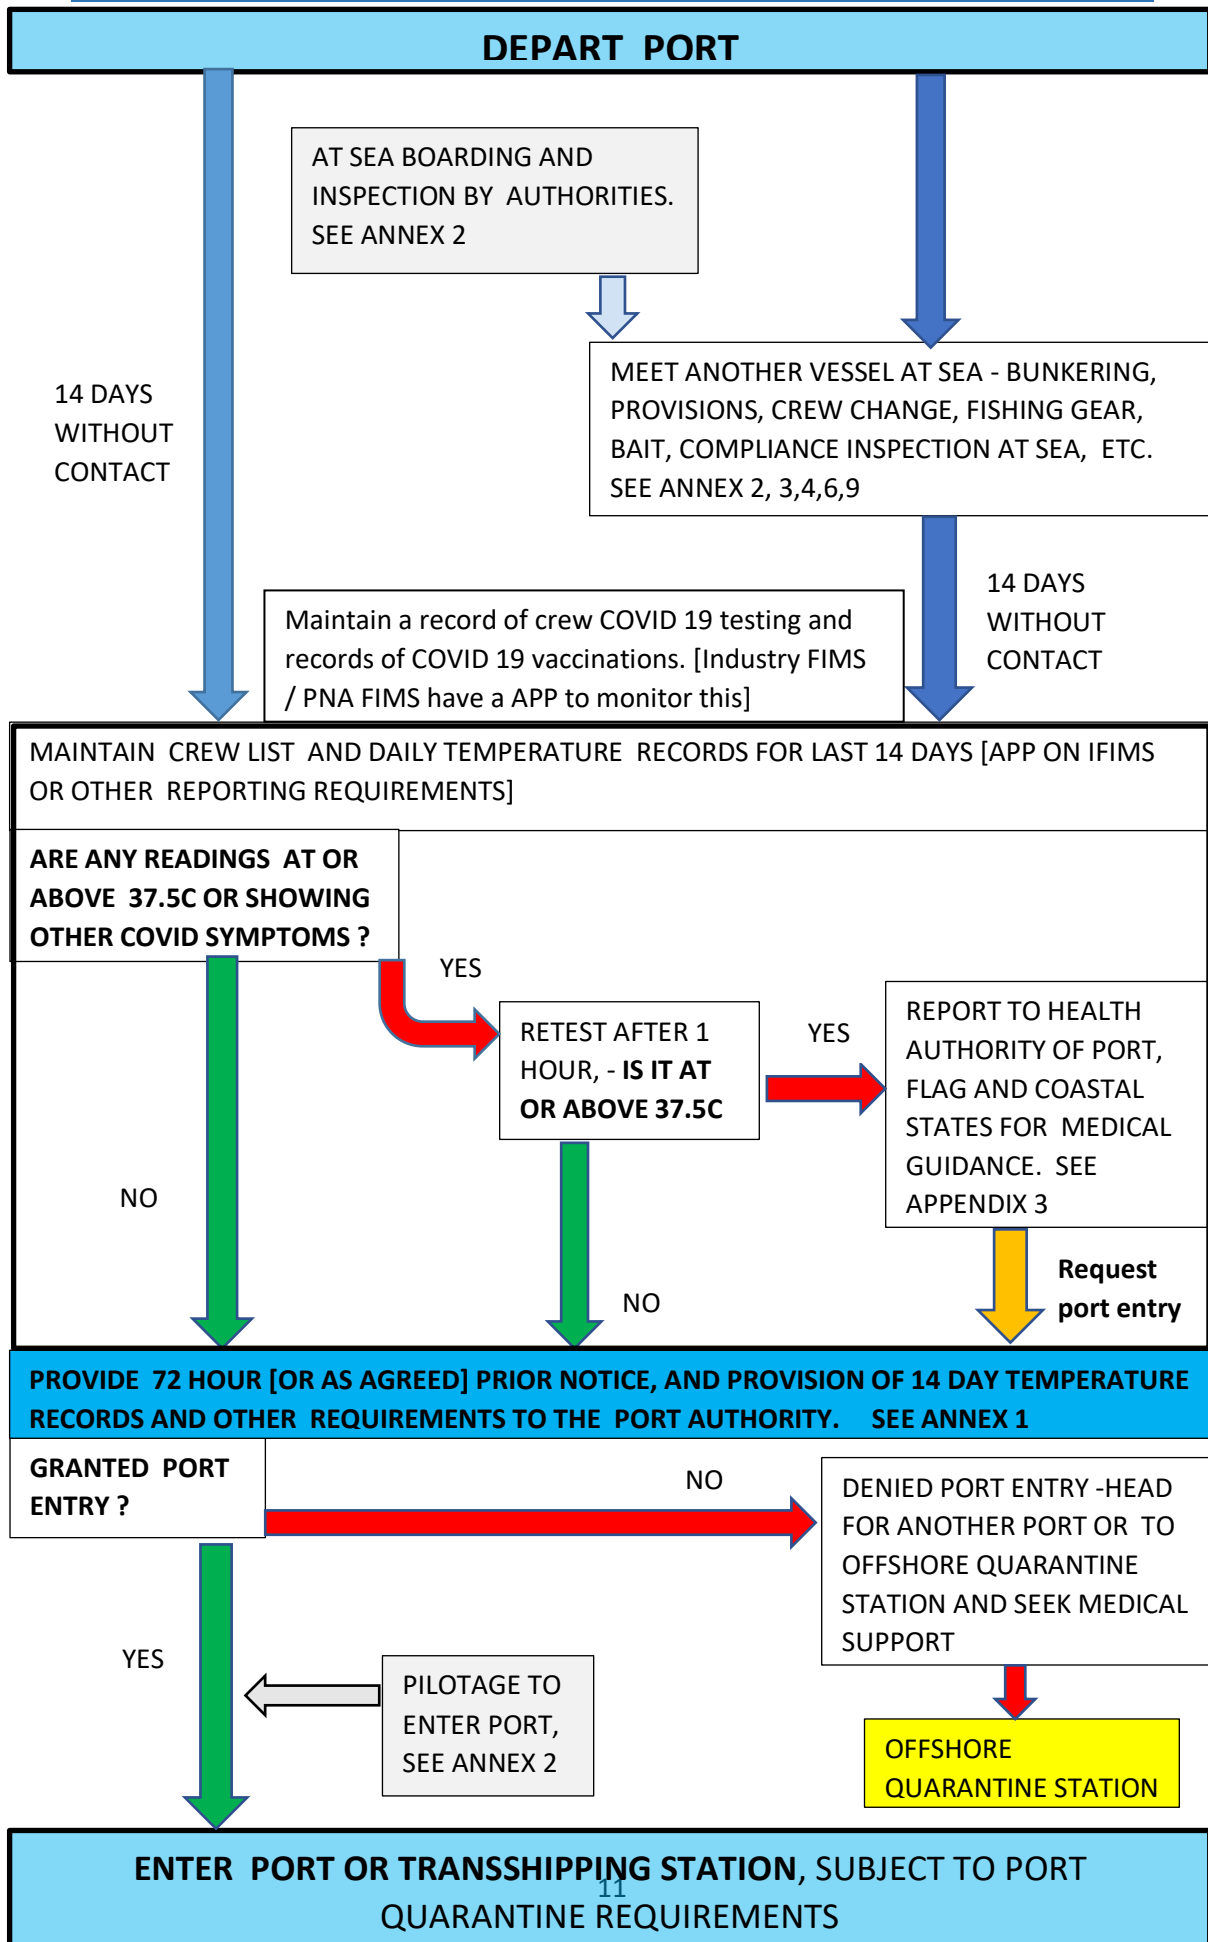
DEPART PORT

AT SEA BOARDING AND INSPECTION BY AUTHORITIES. SEE ANNEX 2

14 DAYS WITHOUT CONTACT

MEET ANOTHER VESSEL AT SEA - BUNKERING, PROVISIONS, CREW CHANGE, FISHING GEAR, BAIT, COMPLIANCE INSPECTION AT SEA, ETC. SEE ANNEX 2, 3,4,6,9

14 DAYS WITHOUT CONTACT

Maintain a record of crew COVID 19 testing and records of COVID 19 vaccinations. [Industry FIMS / PNA FIMS have a APP to monitor this]

MAINTAIN CREW LIST AND DAILY TEMPERATURE RECORDS FOR LAST 14 DAYS [APP ON IFIMS OR OTHER REPORTING REQUIREMENTS]

ARE ANY READINGS AT OR ABOVE 37.5C OR SHOWING OTHER COVID SYMPTOMS ?

YES

RETEST AFTER 1 HOUR, - IS IT AT OR ABOVE 37.5C

YES

REPORT TO HEALTH AUTHORITY OF PORT, FLAG AND COASTAL STATES FOR MEDICAL GUIDANCE. SEE APPENDIX 3

NO

NO

Request port entry

PROVIDE 72 HOUR [OR AS AGREED] PRIOR NOTICE, AND PROVISION OF 14 DAY TEMPERATURE RECORDS AND OTHER REQUIREMENTS TO THE PORT AUTHORITY. SEE ANNEX 1

GRANTED PORT ENTRY ?

NO

DENIED PORT ENTRY -HEAD FOR ANOTHER PORT OR TO OFFSHORE QUARANTINE STATION AND SEEK MEDICAL SUPPORT

YES

PILOTAGE TO ENTER PORT, SEE ANNEX 2

OFFSHORE QUARANTINE STATION

ENTER PORT OR TRANSSHIPPING STATION, SUBJECT TO PORT QUARANTINE REQUIREMENTS

11